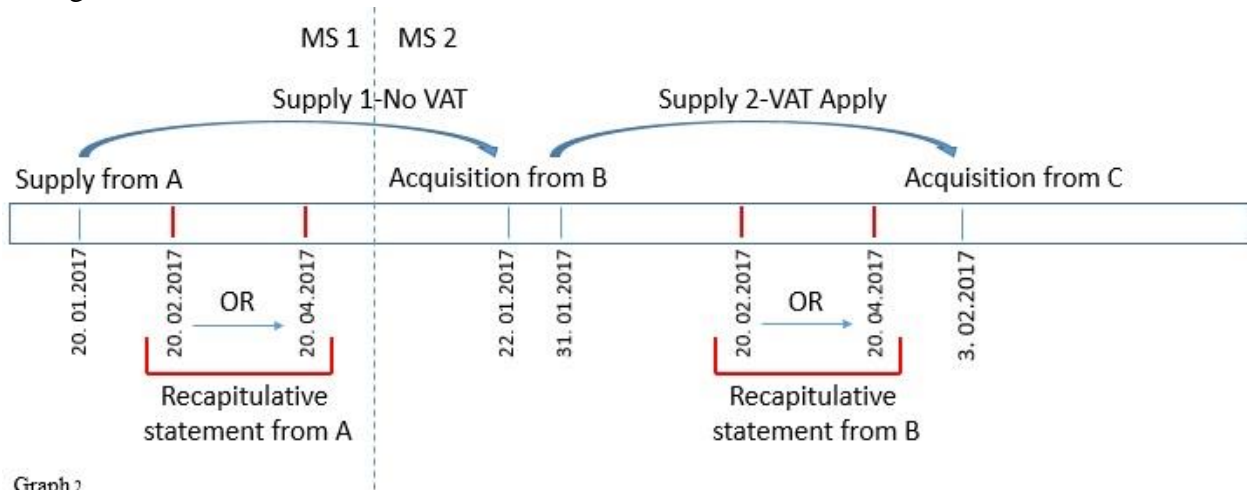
MS 1 MS 2

Supply 1-No VAT

Supply 2-VAT Apply

Supply from A

Acquisition from B

Acquisition from C

20. 01.2017

20. 02.2017

OR

20. 04.2017

22. 01.2017

31. 01.2017

20. 02.2017

OR

20. 04.2017

3. 02.2017

Recapitulative statement from A

Recapitulative statement from B

Graph 2